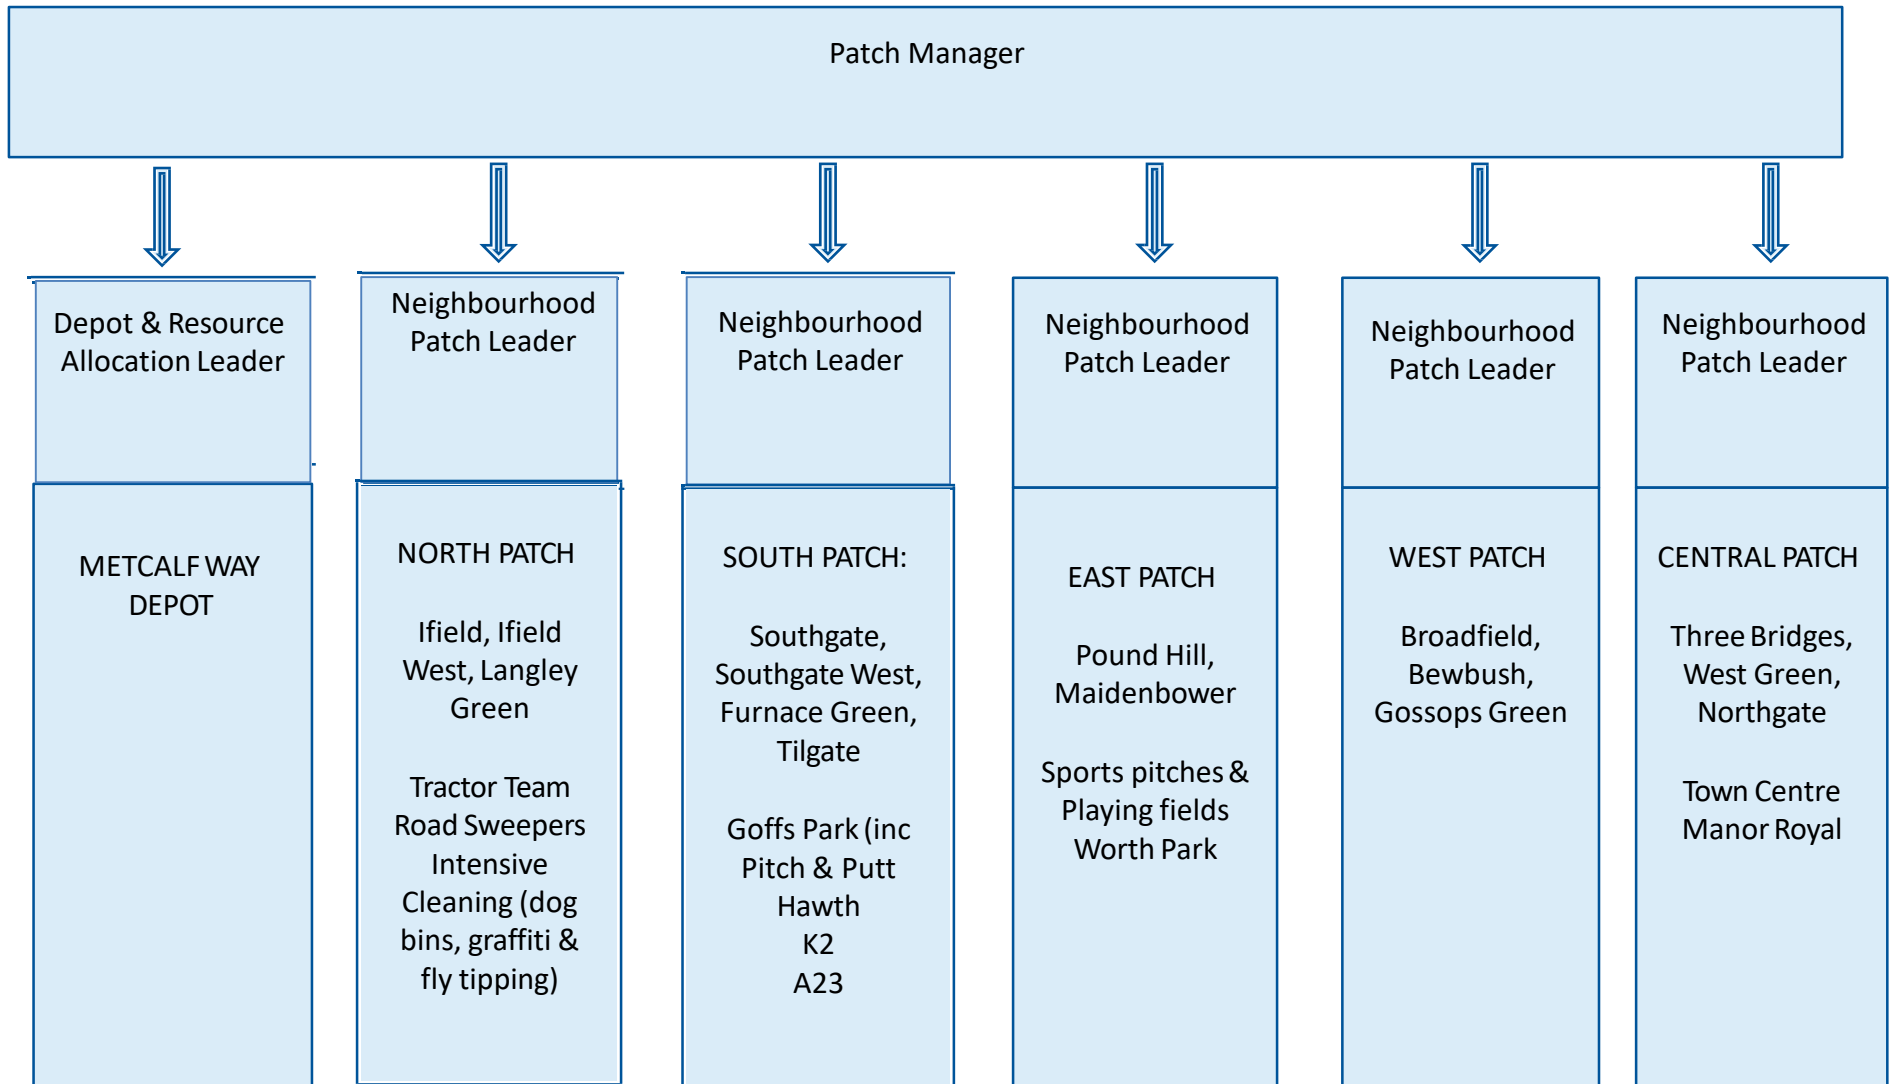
Patch Manager

Depot & Resource Allocation Leader

METCALF WAY DEPOT

Neighbourhood Patch Leader

NORTH PATCH

Ifield, Ifield West, Langley Green

Tractor Team
Road Sweepers
Intensive Cleaning (dog bins, graffiti & fly tipping)

Neighbourhood Patch Leader

SOUTH PATCH:

Southgate, Southgate West, Furnace Green, Tilgate

Goffs Park (inc Pitch & Putt
Hawth
K2
A23

Neighbourhood Patch Leader

EAST PATCH

Pound Hill, Maidenbower

Sports pitches & Playing fields
Worth Park

Neighbourhood Patch Leader

WEST PATCH

Broadfield, Bewbush, Gossops Green

Neighbourhood Patch Leader

CENTRAL PATCH

Three Bridges, West Green, Northgate

Town Centre
Manor Royal